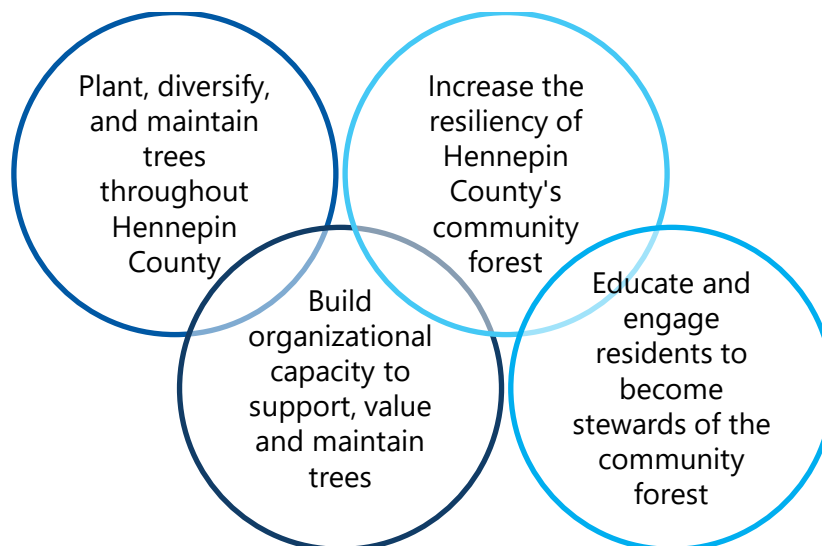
Plant, diversify, and maintain trees throughout Hennepin County

Increase the resiliency of Hennepin County's community forest

Build organizational capacity to support, value and maintain trees

Educate and engage residents to become stewards of the community forest